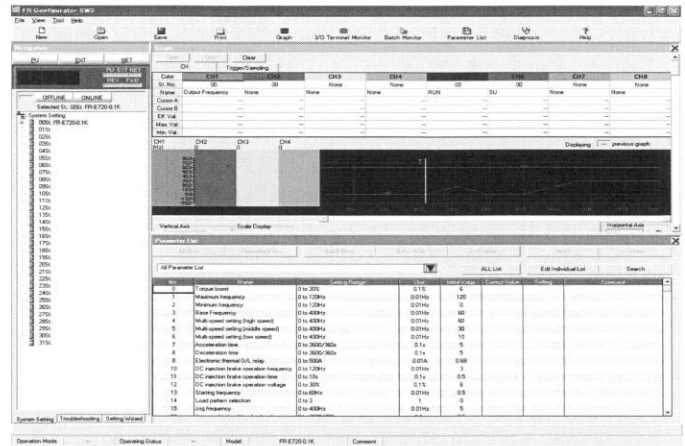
FR Configurator SW2

File View Tool Help

New Open Save Print Graph I/O Terminal Monitor Batch Monitor Parameter List Diagnosis Help

Navigation

PU EXT NET

OFFLINE ONLINE

Selected St. 00St. FR-E720-0.1K

System Setting
00St. FR-E720-0.1K
01St.
02St.
03St.
04St.
05St.
06St.
07St.
08St.
09St.
10St.
11St.
12St.
13St.
14St.
15St.
16St.
17St.
18St.
19St.
20St.
21St.
22St.
23St.
24St.
25St.
26St.
27St.
28St.
29St.
30St.
31St.

System Setting Troubleshooting Setting Wizard

Graph

Start Stop Clear

CH Trigger/Sampling

| Color | CH1 | CH2 | CH3 | CH4 | CH5 | CH6 | CH7 | CH8 |
|---|---|---|---|---|---|---|---|---|
| St. No. | 00 | 00 | 00 | 00 | 00 | 00 | 00 | 00 |
| Name | Output Frequency | None | None | None | RUN | SU | None | None |
| Cursor A | | | | | | | | |
| Cursor B | | | | | | | | |
| Diff. Val. | | | | | | | | |
| Max. Val. | | | | | | | | |
| Min. Val. | | | | | | | | |

CH1 CH2 CH3 CH4

Displaying previous graph

Vertical Axis Scale Display Horizontal Axis

Parameter List

All Parameter List

ALL List Edit Individual List Search

| No. | Name | Setting Range | Unit | Initial Value | Current Value | Setting | Comment |
|---|---|---|---|---|---|---|---|
| 0 | Torque boost | 0 to 30% | 0.1% | 6 | | | |
| 1 | Maximum frequency | 0 to 120Hz | 0.01Hz | 120 | | | |
| 2 | Minimum frequency | 0 to 120Hz | 0.01Hz | 0 | | | |
| 3 | Base Frequency | 0 to 400Hz | 0.01Hz | 60 | | | |
| 4 | Multi-speed setting (high speed) | 0 to 400Hz | 0.01Hz | 60 | | | |
| 5 | Multi-speed setting (middle speed) | 0 to 400Hz | 0.01Hz | 30 | | | |
| 6 | Multi-speed setting (low speed) | 0 to 400Hz | 0.01Hz | 10 | | | |
| 7 | Acceleration time | 0 to 3600/360s | 0.1s | 5 | | | |
| 8 | Deceleration time | 0 to 3600/360s | 0.1s | 5 | | | |
| 9 | Electronic thermal O/L relay | 0 to 500A | 0.01A | 0.68 | | | |
| 10 | DC injection brake operation frequency | 0 to 120Hz | 0.01Hz | 3 | | | |
| 11 | DC injection brake operation time | 0 to 10s | 0.1s | 0.5 | | | |
| 12 | DC injection brake operation voltage | 0 to 30% | 0.1% | 6 | | | |
| 13 | Starting frequency | 0 to 60Hz | 0.01Hz | 0.5 | | | |
| 14 | Load pattern selection | 0 to 3 | 1 | 0 | | | |
| 15 | Jog frequency | 0 to 400Hz | 0.01Hz | 5 | | | |

Operation Mode: --- Operating Status --- Model FR-E720-0.1K Comment